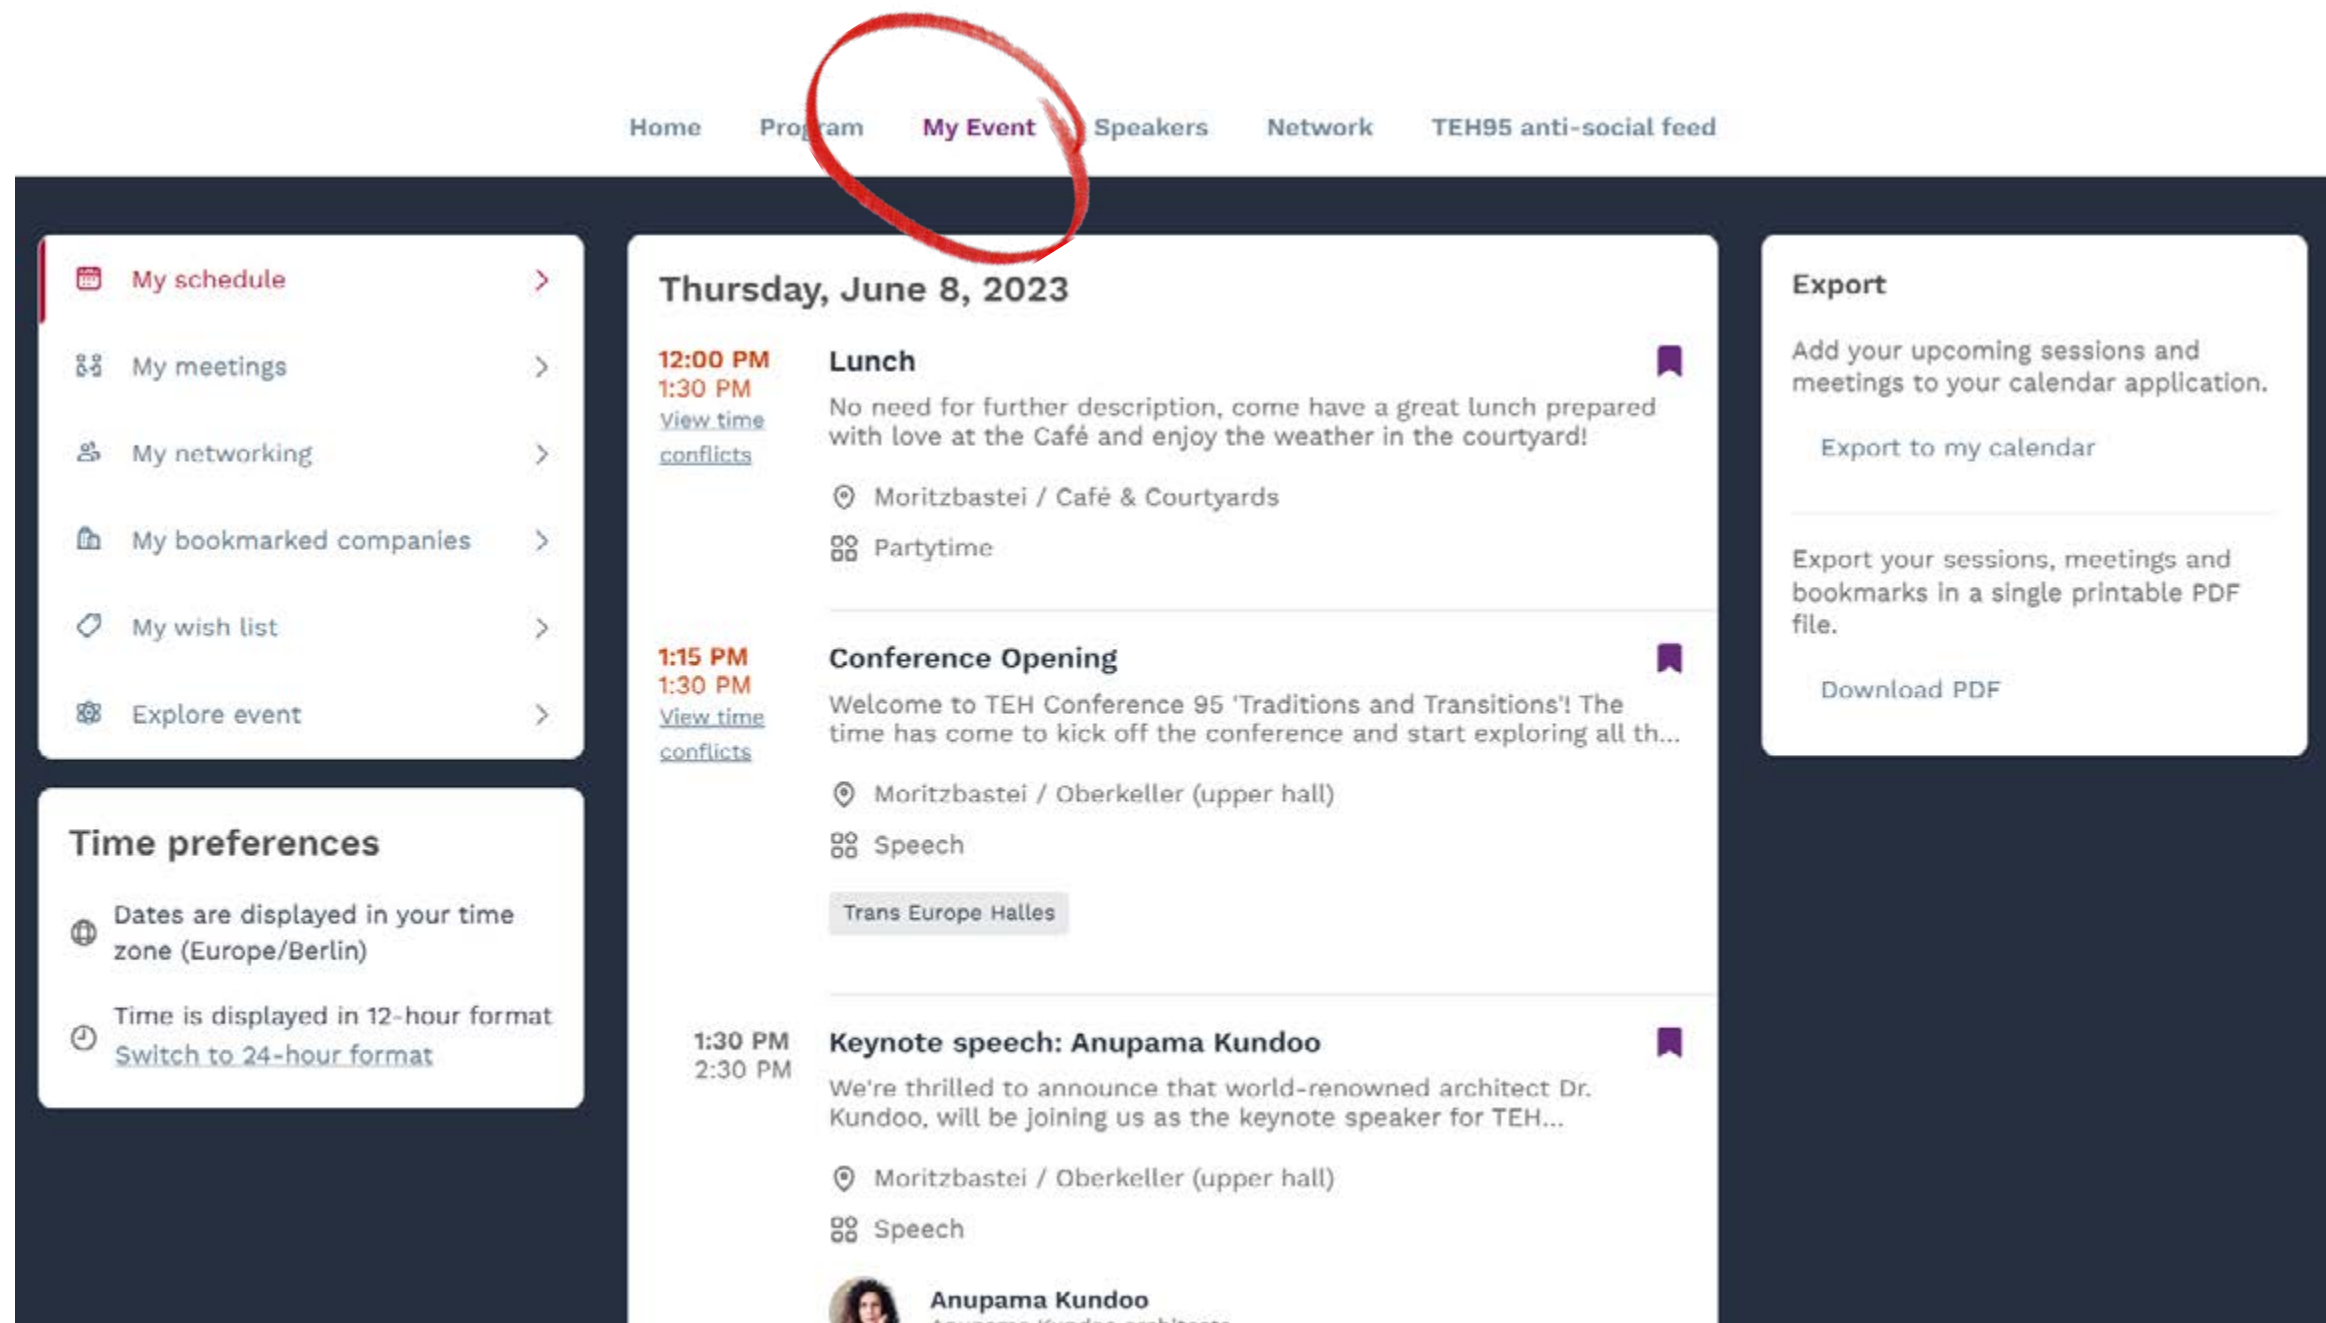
Home Program My Event Speakers Network TEH95 anti-social feed

My schedule

My meetings

My networking

My bookmarked companies

My wish list

Explore event

Time preferences

Dates are displayed in your time zone (Europe/Berlin)

Time is displayed in 12-hour format
Switch to 24-hour format

Thursday, June 8, 2023

12:00 PM
1:30 PM
View time conflicts

Lunch

No need for further description, come have a great lunch prepared with love at the Café and enjoy the weather in the courtyard!

Moritzbastei / Café & Courtyards

Partytime

1:15 PM
1:30 PM
View time conflicts

Conference Opening

Welcome to TEH Conference 95 'Traditions and Transitions'! The time has come to kick off the conference and start exploring all th...

Moritzbastei / Oberkeller (upper hall)

Speech

Trans Europe Halles

1:30 PM
2:30 PM

Keynote speech: Anupama Kundoo

We're thrilled to announce that world-renowned architect Dr. Kundoo, will be joining us as the keynote speaker for TEH...

Moritzbastei / Oberkeller (upper hall)

Speech

Anupama Kundoo
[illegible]

Export

Add your upcoming sessions and meetings to your calendar application.

Export to my calendar

Export your sessions, meetings and bookmarks in a single printable PDF file.

Download PDF